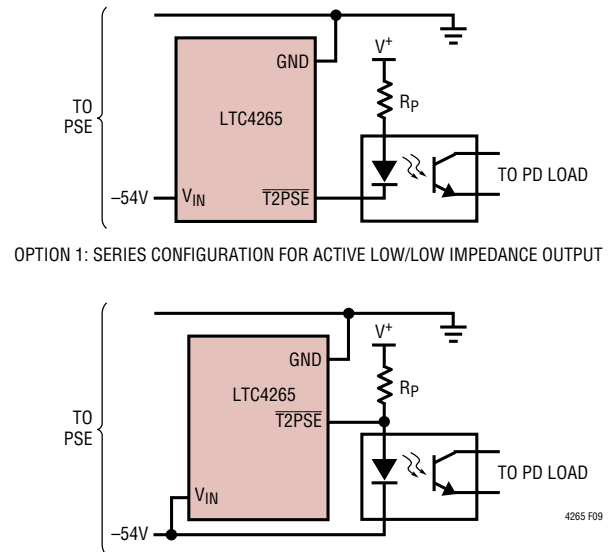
TO PSE

GND

LTC4265

$V^+$

$R_P$

TO PD LOAD

–54V

$V_{IN}$

$\overline{T2PSE}$

OPTION 1: SERIES CONFIGURATION FOR ACTIVE LOW/LOW IMPEDANCE OUTPUT

TO PSE

GND

LTC4265

$\overline{T2PSE}$

$V^+$

$R_P$

TO PD LOAD

$V_{IN}$

–54V

4265 F09